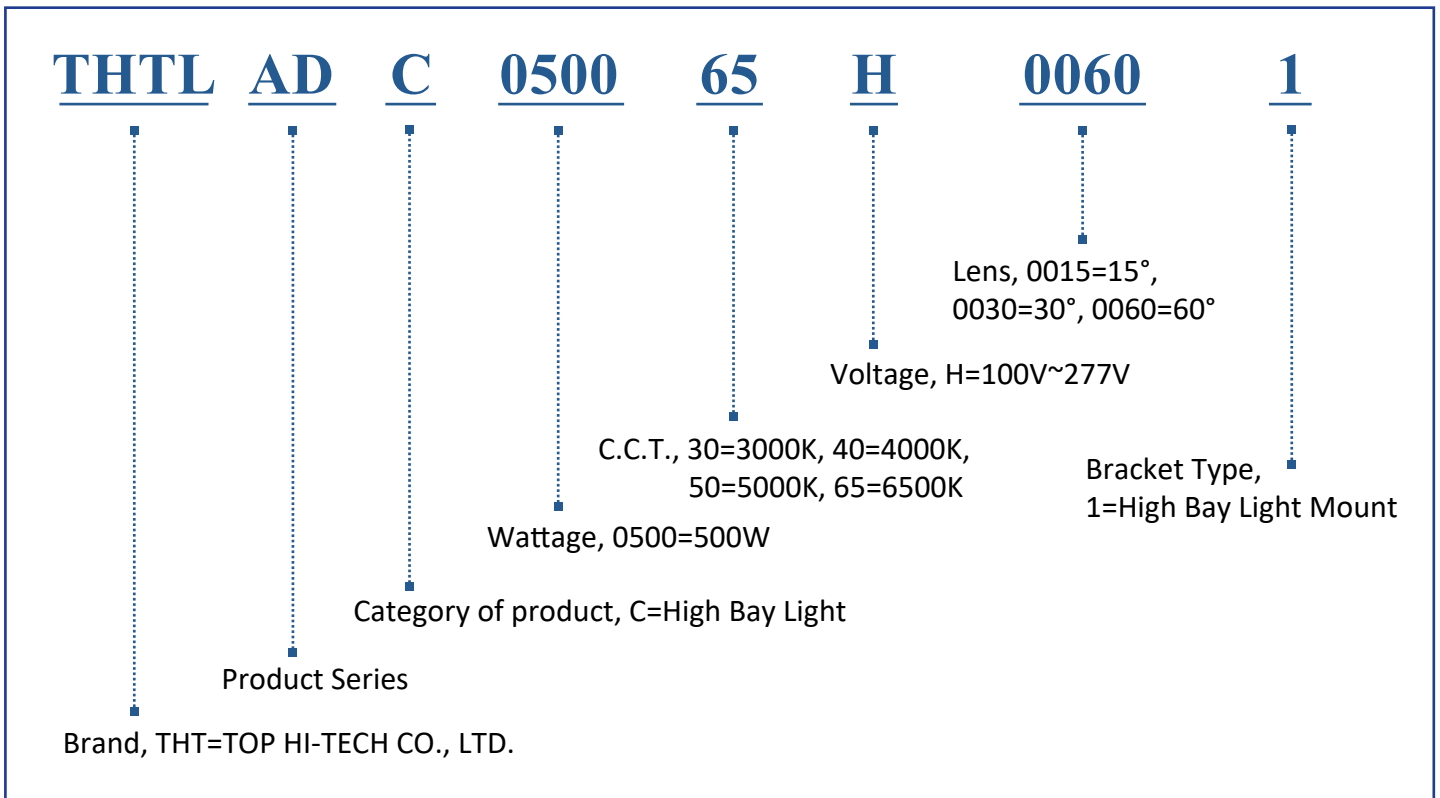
THTL AD C 0500 65 H 0060 1

Lens, 0015=15°, 0030=30°, 0060=60°

Voltage, H=100V~277V

C.C.T., 30=3000K, 40=4000K, 50=5000K, 65=6500K

Bracket Type, 1=High Bay Light Mount

Wattage, 0500=500W

Category of product, C=High Bay Light

Product Series

Brand, THT=TOP HI-TECH CO., LTD.